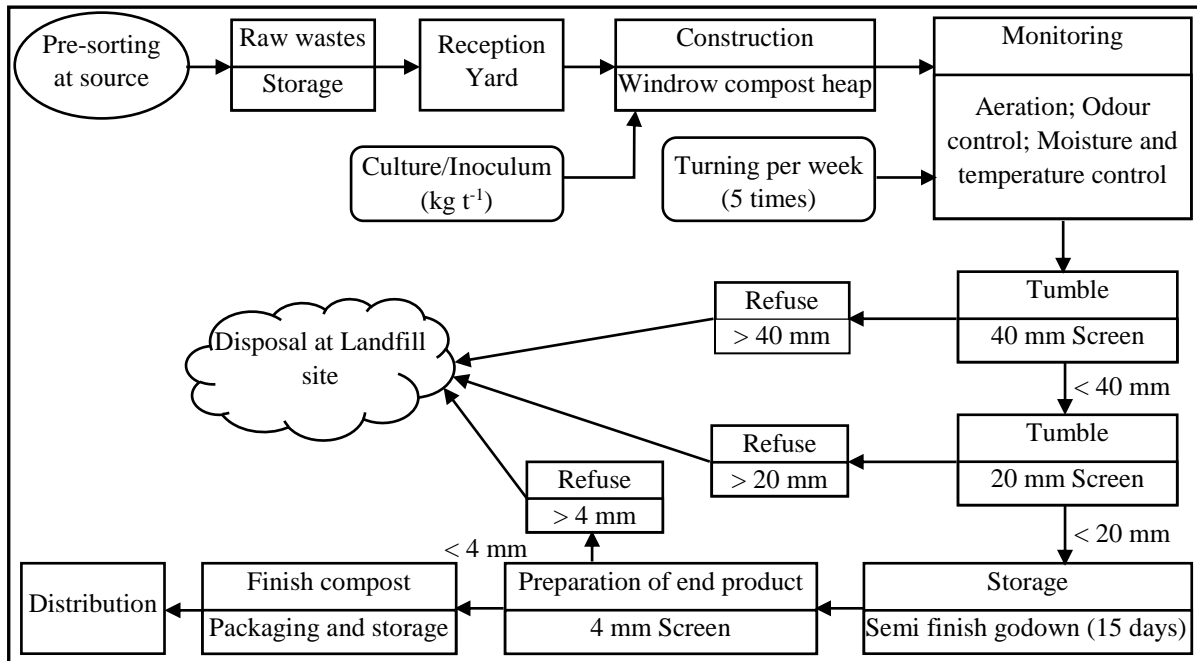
Pre-sorting at source

Raw wastes

Storage

Reception Yard

Construction

Windrow compost heap

Monitoring

Aeration; Odour control; Moisture and temperature control

Culture/Inoculum ($kg\ t^{-1}$)

Turning per week (5 times)

Tumble

40 mm Screen

Refuse

> 40 mm

Disposal at Landfill site

< 40 mm

Tumble

20 mm Screen

Refuse

> 20 mm

Refuse

> 4 mm

< 20 mm

< 4 mm

Distribution

Finish compost

Packaging and storage

Preparation of end product

4 mm Screen

Storage

Semi finish godown (15 days)